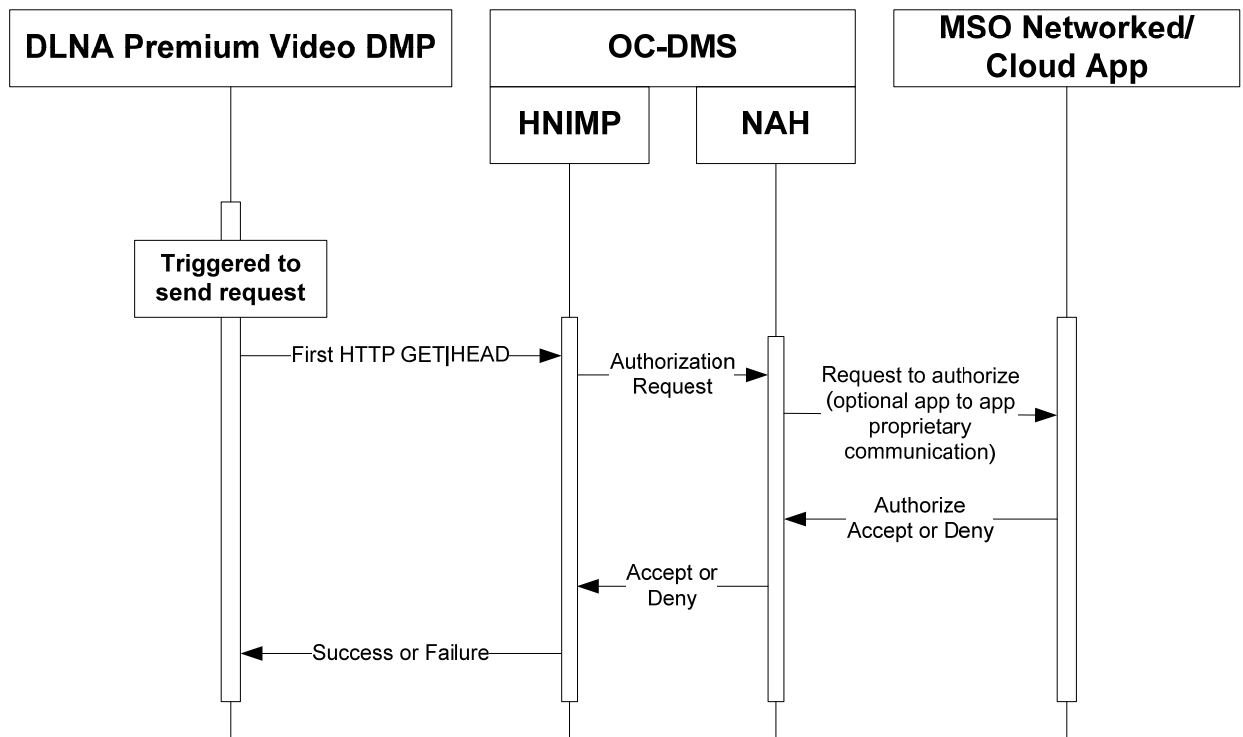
DLNA Premium Video DMP

OC-DMS

HNIMP

NAH

MSO Networked/ Cloud App

Triggered to send request

First HTTP GET|HEAD

Authorization Request

Request to authorize (optional app to app proprietary communication)

Authorize Accept or Deny

Accept or Deny

Success or Failure